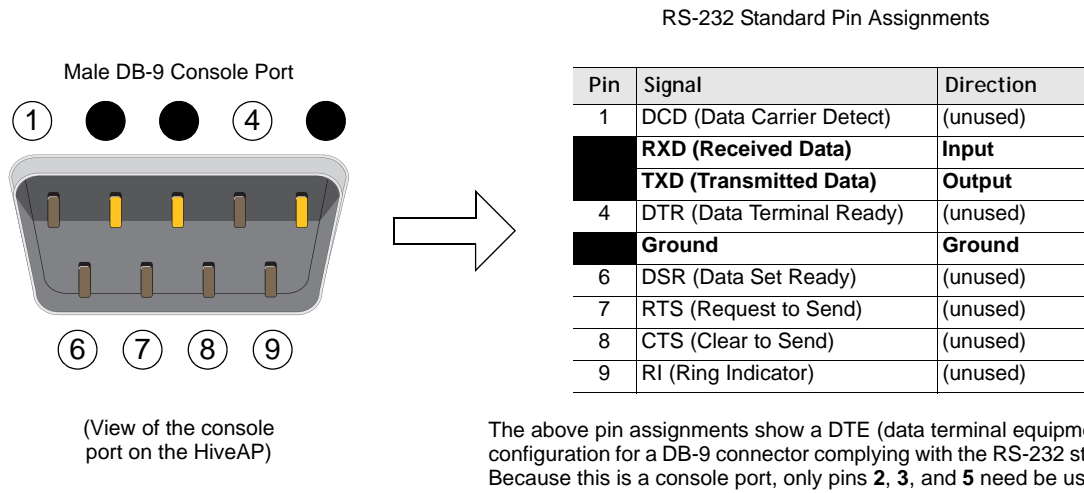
RS-232 Standard Pin Assignments

Male DB-9 Console Port

1 4

6 7 8 9

| Pin | Signal | Direction |
|---|---|---|
| 1 | DCD (Data Carrier Detect) | (unused) |
|  | **RXD (Received Data)** | **Input** |
|  | **TXD (Transmitted Data)** | **Output** |
| 4 | DTR (Data Terminal Ready) | (unused) |
|  | **Ground** | **Ground** |
| 6 | DSR (Data Set Ready) | (unused) |
| 7 | RTS (Request to Send) | (unused) |
| 8 | CTS (Clear to Send) | (unused) |
| 9 | RI (Ring Indicator) | (unused) |

(View of the console port on the HiveAP)

The above pin assignments show a DTE (data terminal equipm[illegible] configuration for a DB-9 connector complying with the RS-232 st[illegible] Because this is a console port, only pins **2**, **3**, and **5** need be us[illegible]